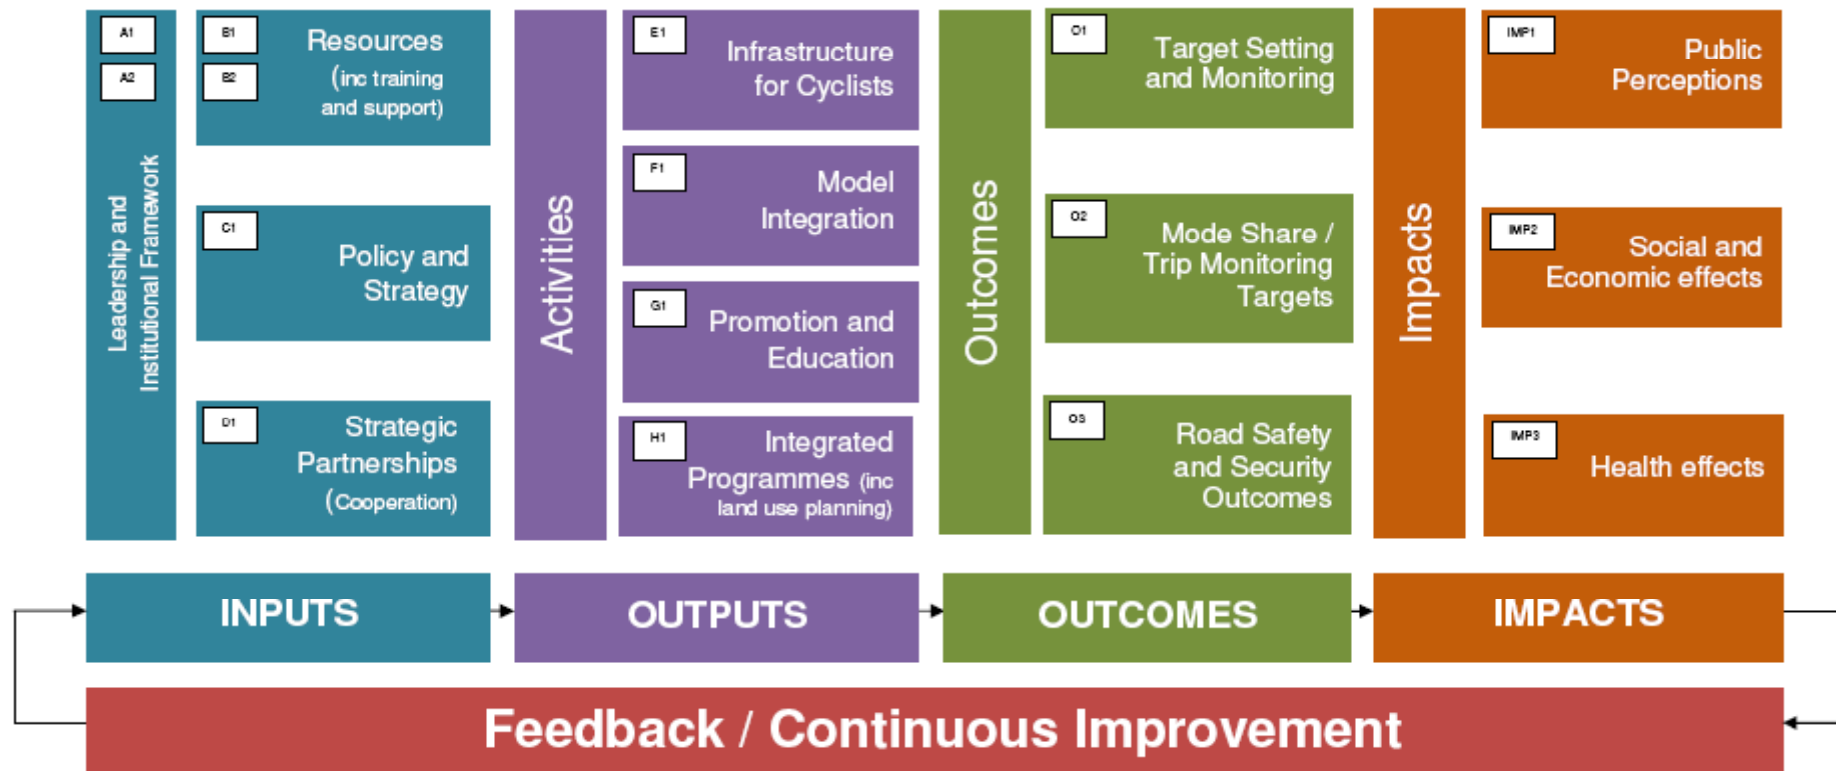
A1
A2
Leadership and Institutional Framework

B1
B2
Resources (inc training and support)

C1
Policy and Strategy

D1
Strategic Partnerships (Cooperation)

Activities

E1
Infrastructure for Cyclists

F1
Model Integration

G1
Promotion and Education

H1
Integrated Programmes (inc land use planning)

Outcomes

O1
Target Setting and Monitoring

O2
Mode Share / Trip Monitoring Targets

O3
Road Safety and Security Outcomes

Impacts

IMP1
Public Perceptions

IMP2
Social and Economic effects

IMP3
Health effects

INPUTS

OUTPUTS

OUTCOMES

IMPACTS

Feedback / Continuous Improvement